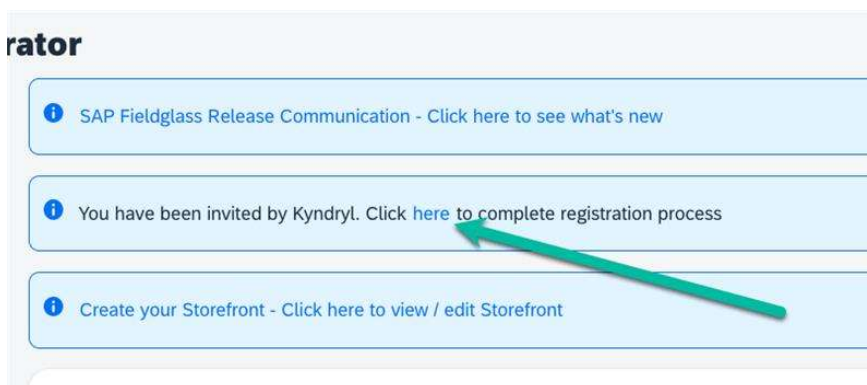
rator

SAP Fieldglass Release Communication - Click here to see what's new

You have been invited by Kyndryl. Click here to complete registration process

Create your Storefront - Click here to view / edit Storefront